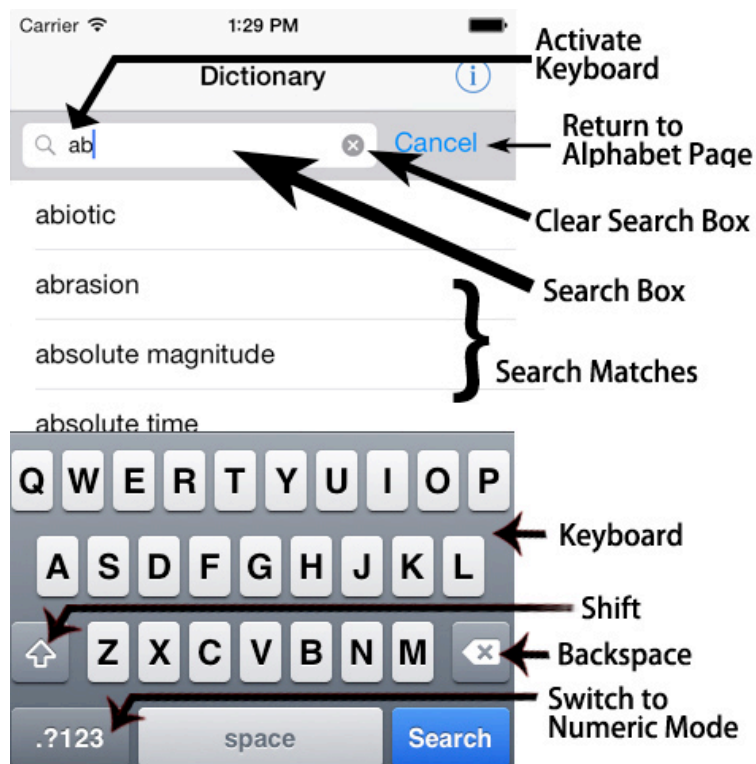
Carrier 1:29 PM

Dictionary

Activate Keyboard

ab

Cancel

Return to Alphabet Page

Clear Search Box

abiotic

abrasion

Search Box

absolute magnitude

Search Matches

absolute time

Q W E R T Y U I O P

Keyboard

A S D F G H J K L

Shift

Z X C V B N M

Backspace

Switch to Numeric Mode

.?123

space

Search